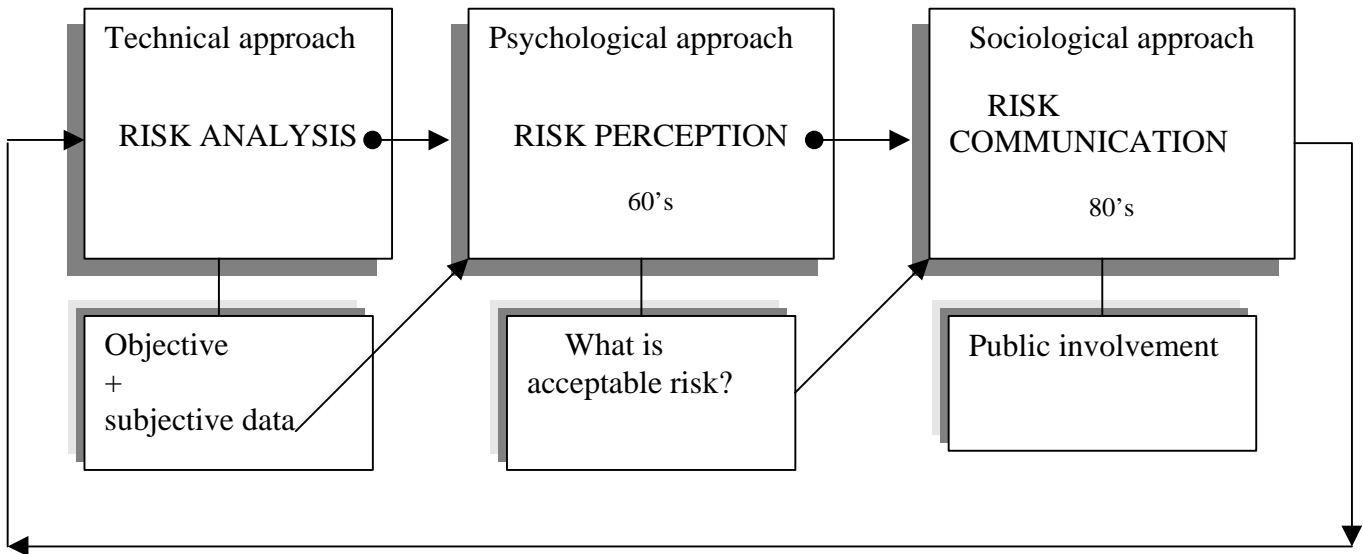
Technical approach

RISK ANALYSIS

Psychological approach

RISK PERCEPTION

60's

Sociological approach

RISK COMMUNICATION

80's

Objective
+
subjective data

What is acceptable risk?

Public involvement